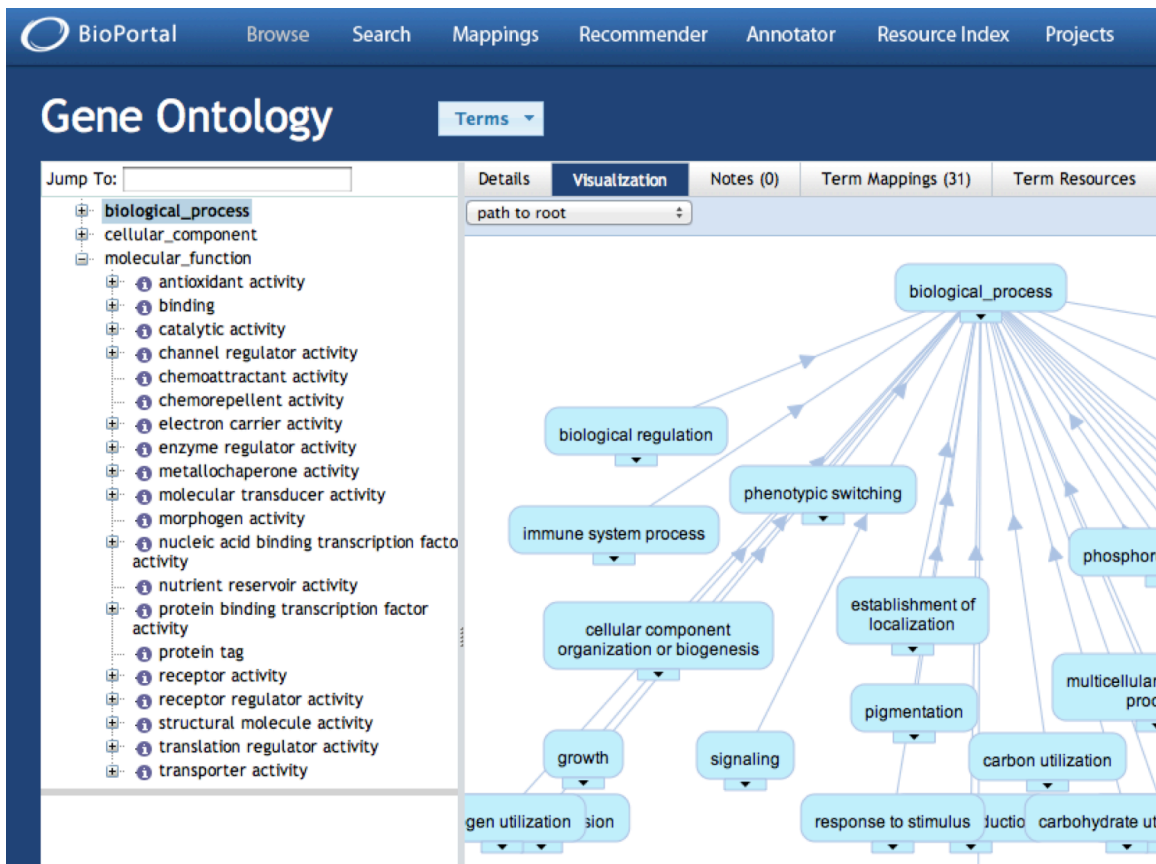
BioPortal Browse Search Mappings Recommender Annotator Resource Index Projects

Gene Ontology

Terms

Jump To:

biological_process
cellular_component
molecular_function
antioxidant activity
binding
catalytic activity
channel regulator activity
chemoattractant activity
chemorepellent activity
electron carrier activity
enzyme regulator activity
metallochaperone activity
molecular transducer activity
morphogen activity
nucleic acid binding transcription facto activity
nutrient reservoir activity
protein binding transcription factor activity
protein tag
receptor activity
receptor regulator activity
structural molecule activity
translation regulator activity
transporter activity

Details | Visualization | Notes (0) | Term Mappings (31) | Term Resources

path to root

biological_process
biological regulation
phenotypic switching
immune system process
phosphor
establishment of localization
cellular component organization or biogenesis
multicellular proc
pigmentation
growth
signaling
carbon utilization
gen utilization
sion
response to stimulus
ductio
carbohydrate ut